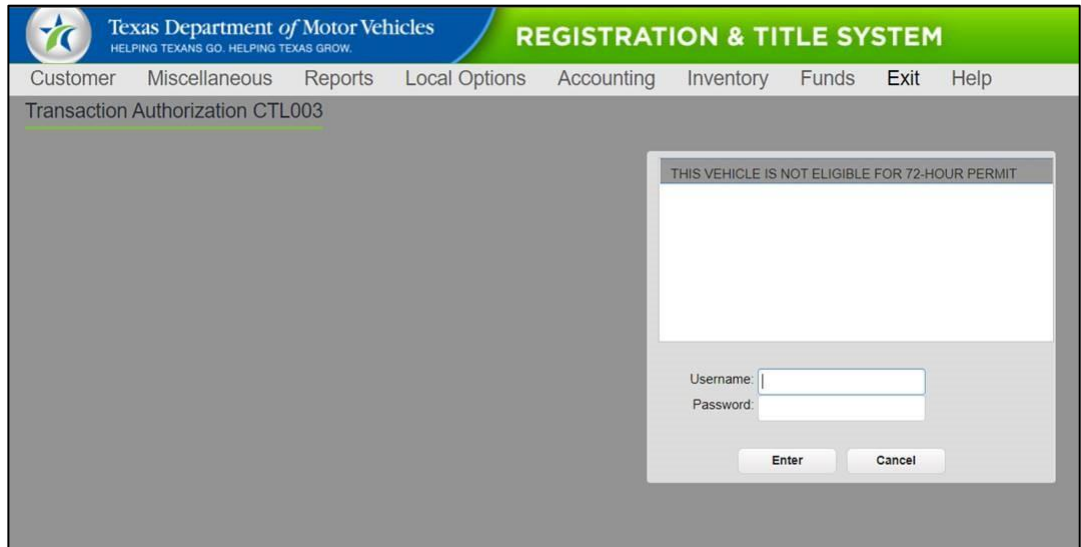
Texas Department of Motor Vehicles
HELPING TEXANS GO. HELPING TEXAS GROW.

REGISTRATION & TITLE SYSTEM

Customer Miscellaneous Reports Local Options Accounting Inventory Funds Exit Help

Transaction Authorization CTL003

THIS VEHICLE IS NOT ELIGIBLE FOR 72-HOUR PERMIT

Username:
Password:

Enter Cancel